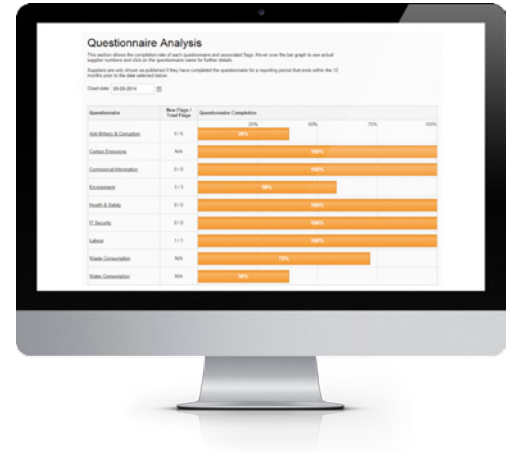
Questionnaire Analysis

This section shows the completion rate of each questionnaire and associated flags. Hover over the bar graph to see actual supplier numbers and click on the questionnaire name for further details.

Suppliers are only shown as published if they have completed the questionnaire for a reporting period that ends within the 12 months prior to the date selected below.

Chart date: 05-09-2014

| Questionnaire | New Flags / Total Flags | Questionnaire Completion |
|---|---|---|
| Anti-Bribery & Corruption | 0 / 0 | 38% |
| Carbon Emissions | N/A | 100% |
| Commercial Information | 0 / 0 | 100% |
| Environment | 2 / 2 | 58% |
| Health & Safety | 0 / 0 | 100% |
| IT Security | 0 / 0 | 100% |
| Labour | 1 / 1 | 100% |
| Waste Consumption | N/A | 72% |
| Water Consumption | N/A | 38% |

25% 50% 75% 100%